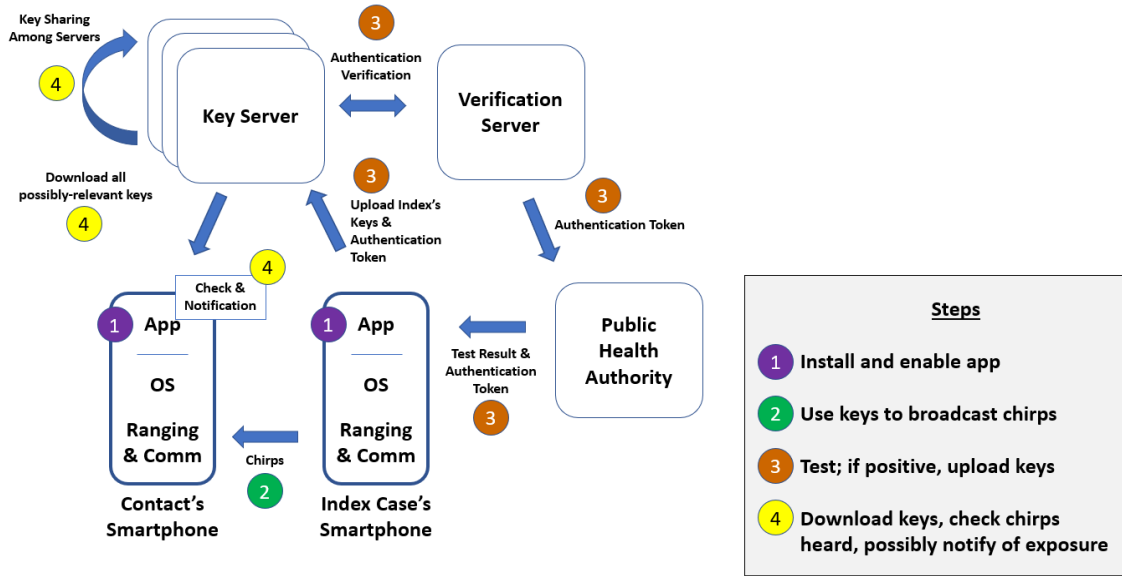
Key Sharing Among Servers

4

Key Server

3

Authentication Verification

Verification Server

Download all possibly-relevant keys

4

3

Upload Index's Keys & Authentication Token

3

Authentication Token

4

Check & Notification

1 App

OS

Ranging & Comm

Contact's Smartphone

Chirps

2

1 App

OS

Ranging & Comm

Index Case's Smartphone

Test Result & Authentication Token

3

Public Health Authority

Steps

1 Install and enable app

2 Use keys to broadcast chirps

3 Test; if positive, upload keys

4 Download keys, check chirps heard, possibly notify of exposure